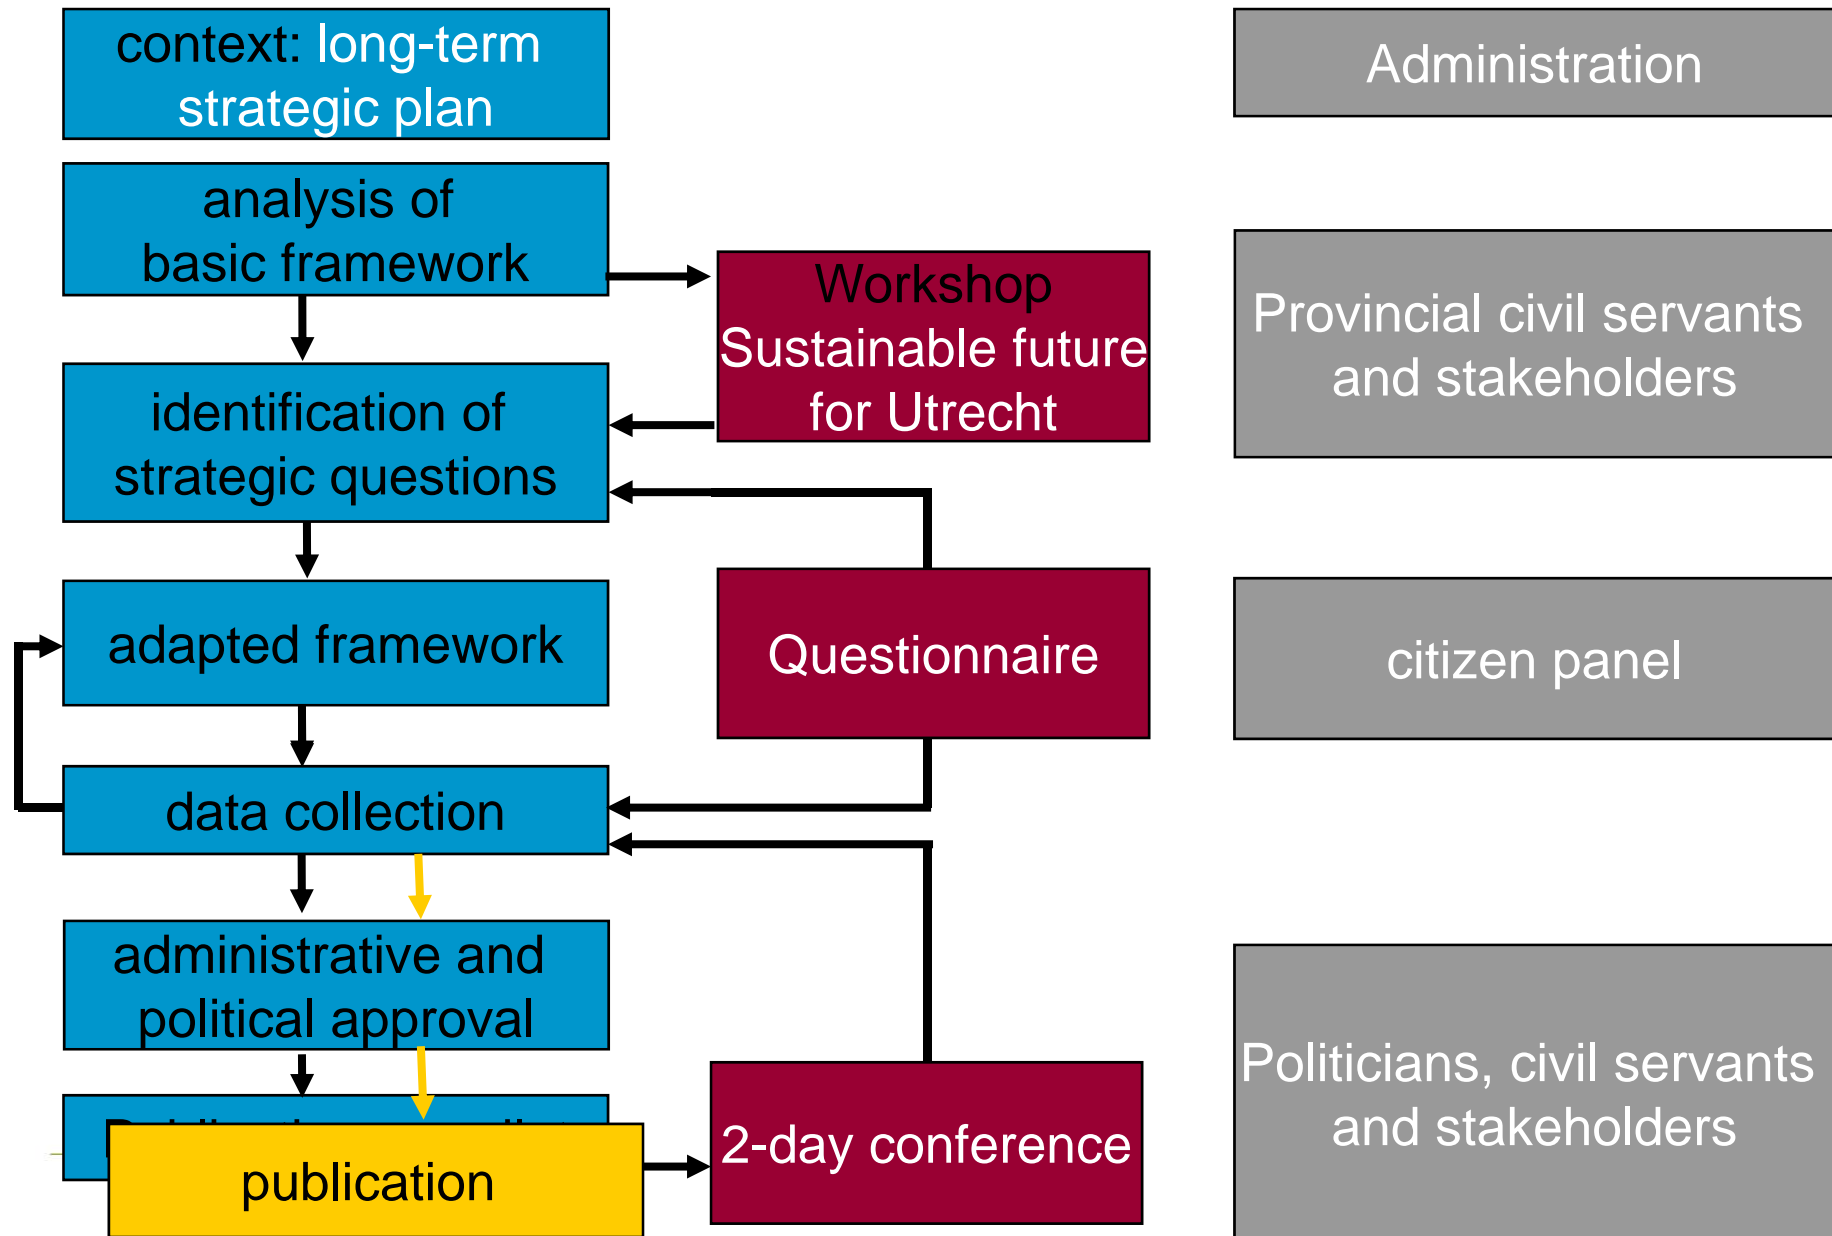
context: long-term strategic plan

analysis of basic framework

Workshop Sustainable future for Utrecht

identification of strategic questions

adapted framework

Questionnaire

data collection

administrative and political approval

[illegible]

publication

2-day conference

Administration

Provincial civil servants and stakeholders

citizen panel

Politicians, civil servants and stakeholders